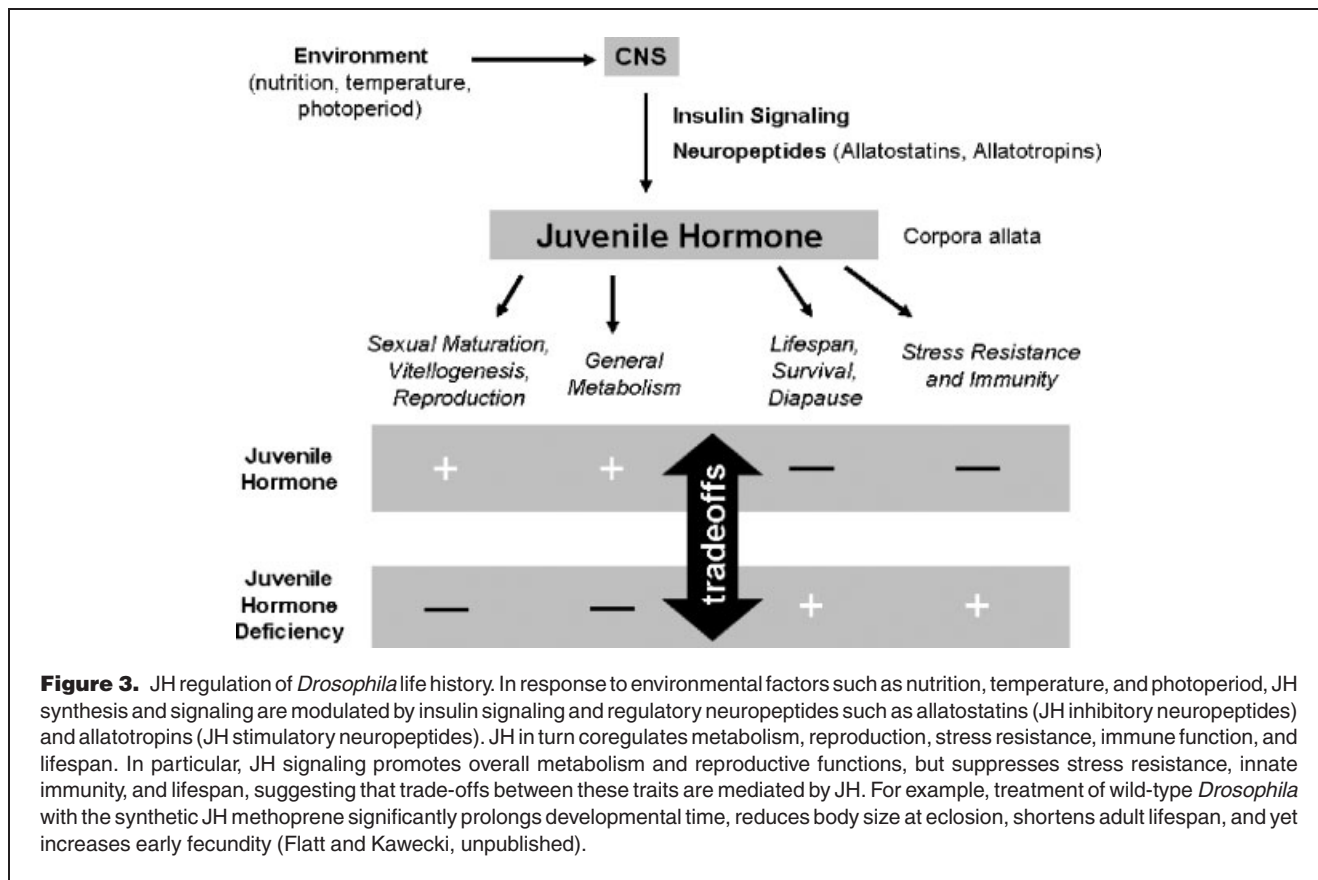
Environment (nutrition, temperature, photoperiod)

CNS

Insulin Signaling

Neuropeptides (Allatostatins, Allatotropins)

Juvenile Hormone

Corpora allata

Sexual Maturation, Vitellogenesis, Reproduction

General Metabolism

Lifespan, Survival, Diapause

Stress Resistance and Immunity

Juvenile Hormone

+

+

tradeoffs

—

—

Juvenile Hormone Deficiency

—

—

+

+

**Figure 3.** JH regulation of *Drosophila* life history. In response to environmental factors such as nutrition, temperature, and photoperiod, JH synthesis and signaling are modulated by insulin signaling and regulatory neuropeptides such as allatostatins (JH inhibitory neuropeptides) and allatotropins (JH stimulatory neuropeptides). JH in turn coregulates metabolism, reproduction, stress resistance, immune function, and lifespan. In particular, JH signaling promotes overall metabolism and reproductive functions, but suppresses stress resistance, innate immunity, and lifespan, suggesting that trade-offs between these traits are mediated by JH. For example, treatment of wild-type *Drosophila* with the synthetic JH methoprene significantly prolongs developmental time, reduces body size at eclosion, shortens adult lifespan, and yet increases early fecundity (Flatt and Kawecki, unpublished).